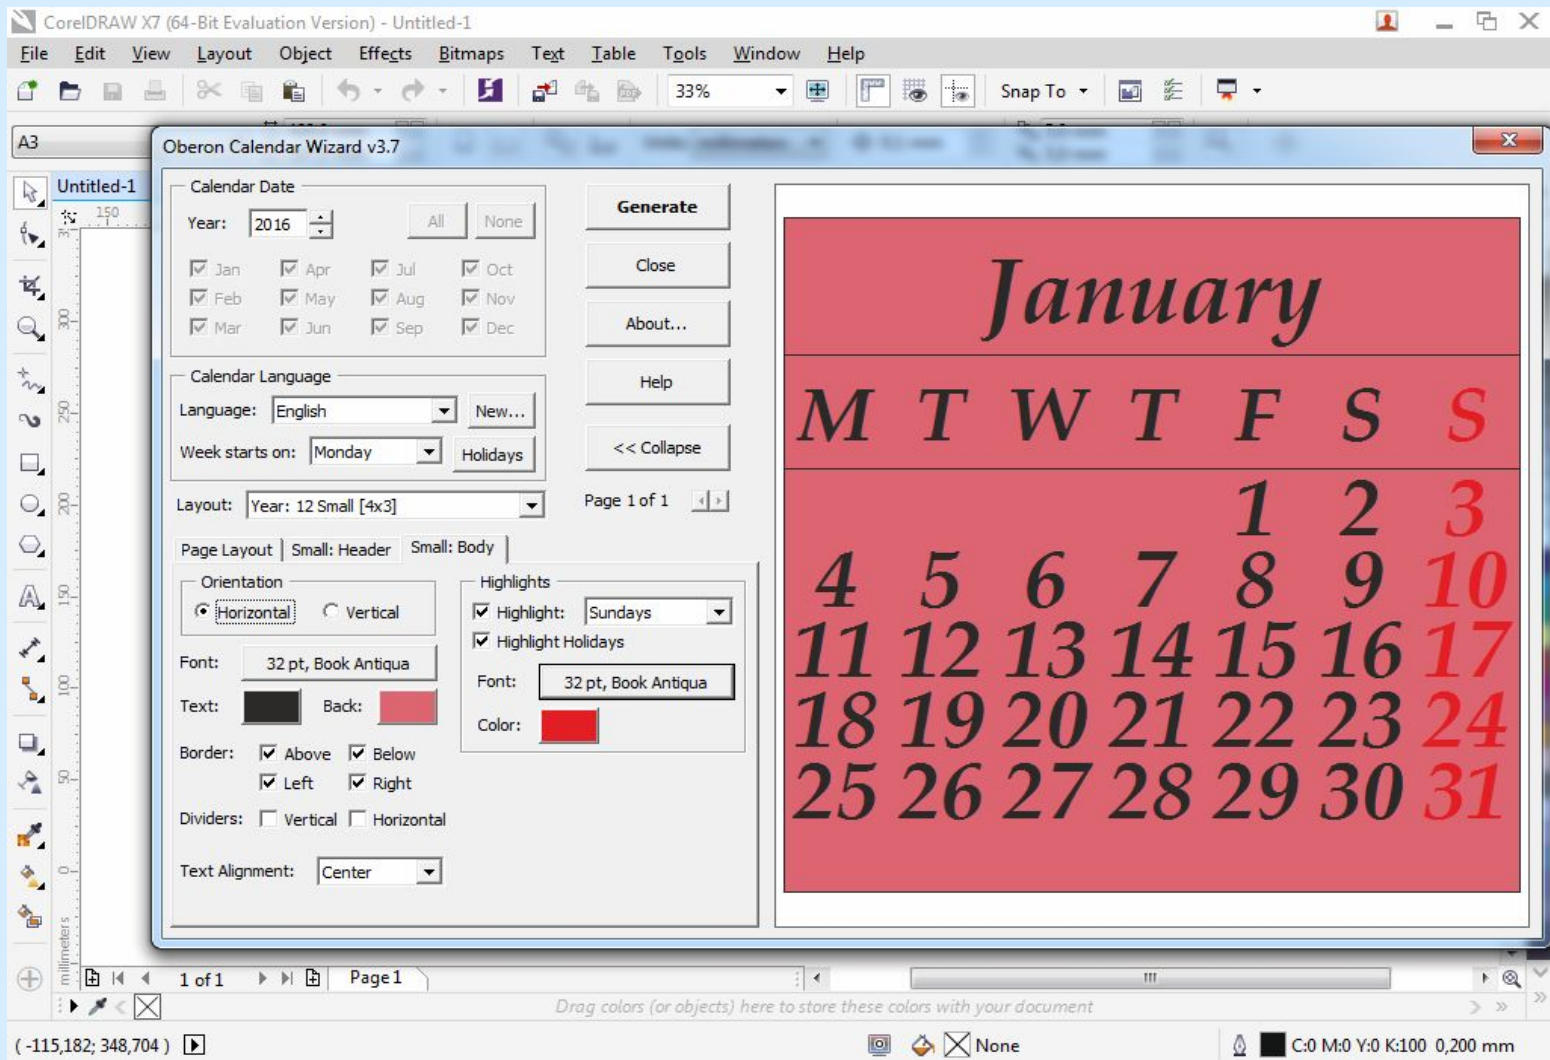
CorelDRAW X7 (64-Bit Evaluation Version) - Untitled-1

File Edit View Layout Object Effects Bitmaps Text Table Tools Window Help

33%

Snap To

A3

Untitled-1

150

Oberon Calendar Wizard v3.7

Calendar Date

Year: 2016

All None

Jan Apr Jul Oct
Feb May Aug Nov
Mar Jun Sep Dec

Calendar Language

Language: English New...

Week starts on: Monday Holidays

Layout: Year: 12 Small [4x3]

Page Layout Small: Header Small: Body

Orientation

Horizontal Vertical

Font: 32 pt, Book Antiqua

Text: Back:

Border: Above Below
Left Right

Dividers: Vertical Horizontal

Text Alignment: Center

Highlights

Highlight: Sundays

Highlight Holidays

Font: 32 pt, Book Antiqua

Color:

Generate

Close

About...

Help

<< Collapse

Page 1 of 1

January

| M | T | W | T | F | S | S |
|---|---|---|---|---|---|---|
| | | | | 1 | 2 | 3 |
| 4 | 5 | 6 | 7 | 8 | 9 | 10 |
| 11 | 12 | 13 | 14 | 15 | 16 | 17 |
| 18 | 19 | 20 | 21 | 22 | 23 | 24 |
| 25 | 26 | 27 | 28 | 29 | 30 | 31 |

millimeters

1 of 1 Page 1

Drag colors (or objects) here to store these colors with your document

( -115,182; 348,704 )

None

C:0 M:0 Y:0 K:100 0,200 mm